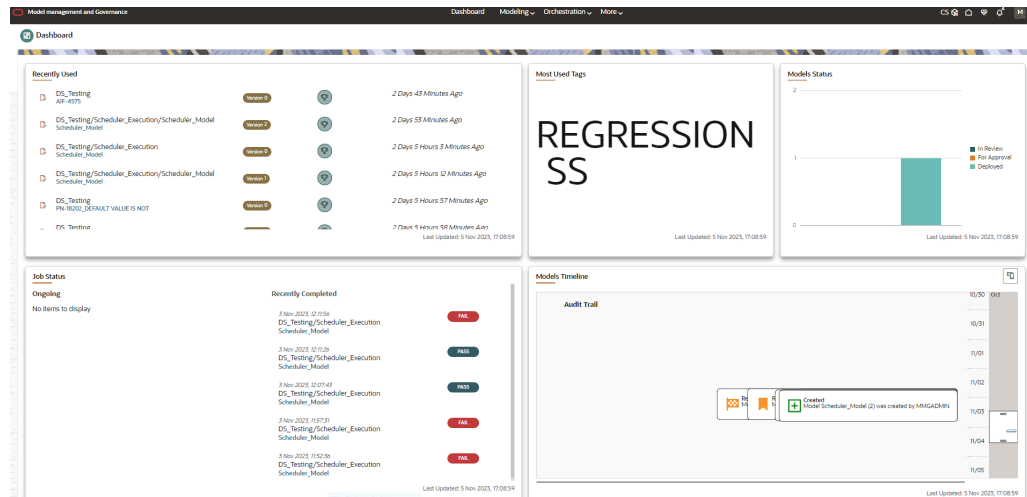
Model management and Governance

Dashboard Modeling Orchestration More

CS M

Dashboard

Recently Used

DS_Testing
AIF-4575
Version 0
2 Days 43 Minutes Ago

DS_Testing/Scheduler_Execution/Scheduler_Model
Scheduler_Model
Version 2
2 Days 53 Minutes Ago

DS_Testing/Scheduler_Execution
Scheduler_Model
Version 0
2 Days 5 Hours 3 Minutes Ago

DS_Testing/Scheduler_Execution/Scheduler_Model
Scheduler_Model
Version 1
2 Days 5 Hours 12 Minutes Ago

DS_Testing
PN-18202_DEFAULT VALUE IS NOT
Version 0
2 Days 5 Hours 57 Minutes Ago

DS_Testing
2 Days 5 Hours 58 Minutes Ago

Last Updated: 5 Nov 2023, 17:08:59

Most Used Tags

REGRESSION SS

Last Updated: 5 Nov 2023, 17:08:59

Models Status

2
1
0

In Review
For Approval
Deployed

Last Updated: 5 Nov 2023, 17:08:59

Job Status

Ongoing

No items to display

Recently Completed

3 Nov 2023, 12:11:56
DS_Testing/Scheduler_Execution
Scheduler_Model
FAIL

3 Nov 2023, 12:11:26
DS_Testing/Scheduler_Execution
Scheduler_Model
PASS

3 Nov 2023, 12:07:43
DS_Testing/Scheduler_Execution
Scheduler_Model
PASS

3 Nov 2023, 11:57:31
DS_Testing/Scheduler_Execution
Scheduler_Model
FAIL

3 Nov 2023, 11:52:36
DS_Testing/Scheduler_Execution
Scheduler_Model
FAIL

Last Updated: 5 Nov 2023, 17:08:59

Models Timeline

Audit Trail

10/30 Oct
10/31
11/01
11/02
11/03
11/04
11/05

Re
Mo
Re
M

Created
Model Scheduler_Model (2) was created by MMGADMIN

Last Updated: 5 Nov 2023, 17:08:59